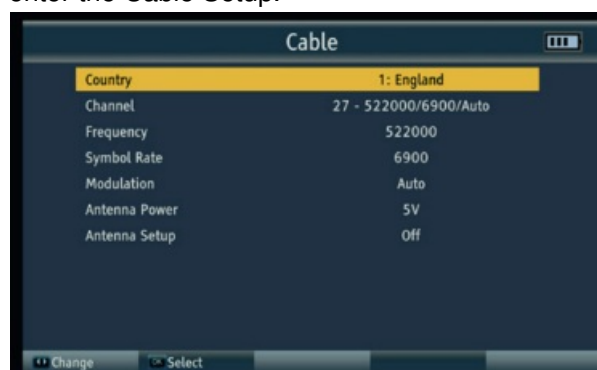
enter the Cable Setup.

Cable

| | |
|---|---|
| Country | 1: England |
| Channel | 27 - 522000/6900/Auto |
| Frequency | 522000 |
| Symbol Rate | 6900 |
| Modulation | Auto |
| Antenna Power | 5V |
| Antenna Setup | Off |

Change OK Select